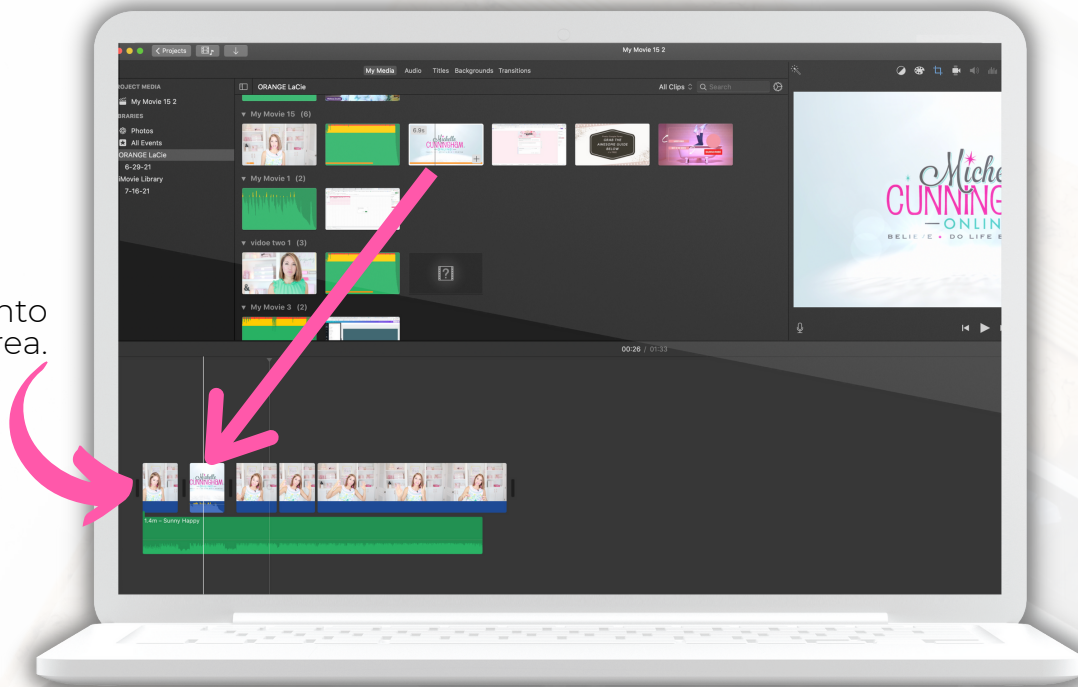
nto
rea.

< Projects

My Movie 15 2

My Media Audio Titles Backgrounds Transitions

ROJECT MEDIA
My Movie 15 2
BRARIES
Photos
All Events
ORANGE LaCie
6-29-21
iMovie Library
7-16-21

ORANGE LaCie

All Clips Search

▼ My Movie 15 (6)

6.0s

Michelle CUNNINGHAM

GRAB THE AWESOME GUIDE BELOW

▼ My Movie 1 (2)

▼ vidoe two 1 (3)

▼ My Movie 3 (2)

Miche
CUNNING
— ONLIN
BELIEVE • DO LIFE

00:26 / 01:33

1.4m – Sunny Happy